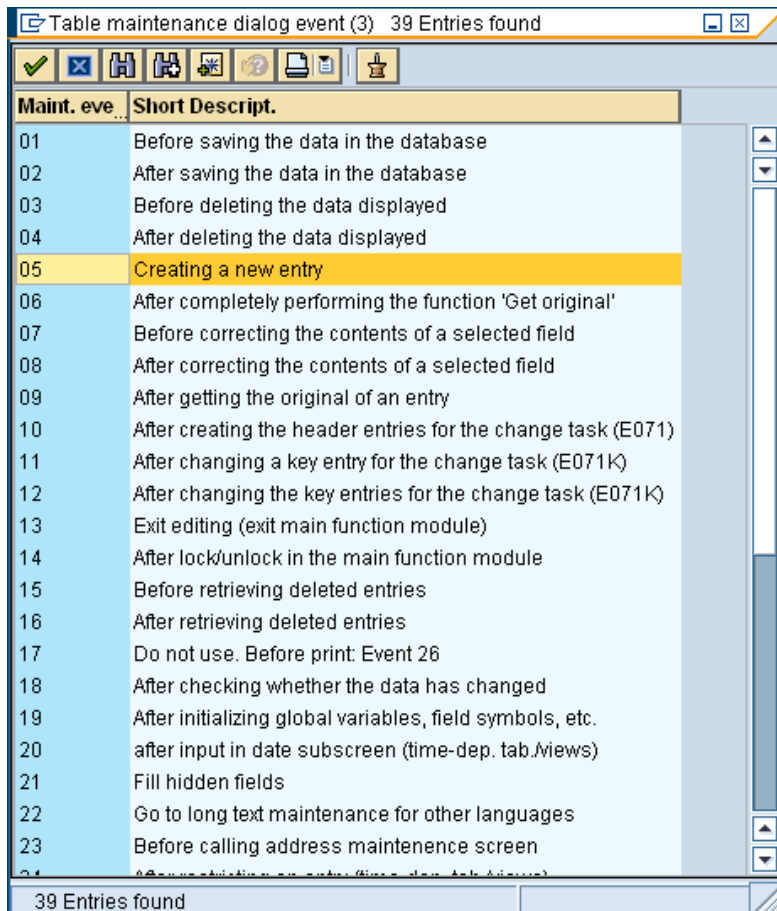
Table maintenance dialog event (3) 39 Entries found

| Maint. eve... | Short Descript. |
|---|---|
| 01 | Before saving the data in the database |
| 02 | After saving the data in the database |
| 03 | Before deleting the data displayed |
| 04 | After deleting the data displayed |
| 05 | Creating a new entry |
| 06 | After completely performing the function 'Get original' |
| 07 | Before correcting the contents of a selected field |
| 08 | After correcting the contents of a selected field |
| 09 | After getting the original of an entry |
| 10 | After creating the header entries for the change task (E071) |
| 11 | After changing a key entry for the change task (E071K) |
| 12 | After changing the key entries for the change task (E071K) |
| 13 | Exit editing (exit main function module) |
| 14 | After lock/unlock in the main function module |
| 15 | Before retrieving deleted entries |
| 16 | After retrieving deleted entries |
| 17 | Do not use. Before print: Event 26 |
| 18 | After checking whether the data has changed |
| 19 | After initializing global variables, field symbols, etc. |
| 20 | after input in date subscreen (time-dep. tab./views) |
| 21 | Fill hidden fields |
| 22 | Go to long text maintenance for other languages |
| 23 | Before calling address maintenence screen |
| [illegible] | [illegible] |

39 Entries found